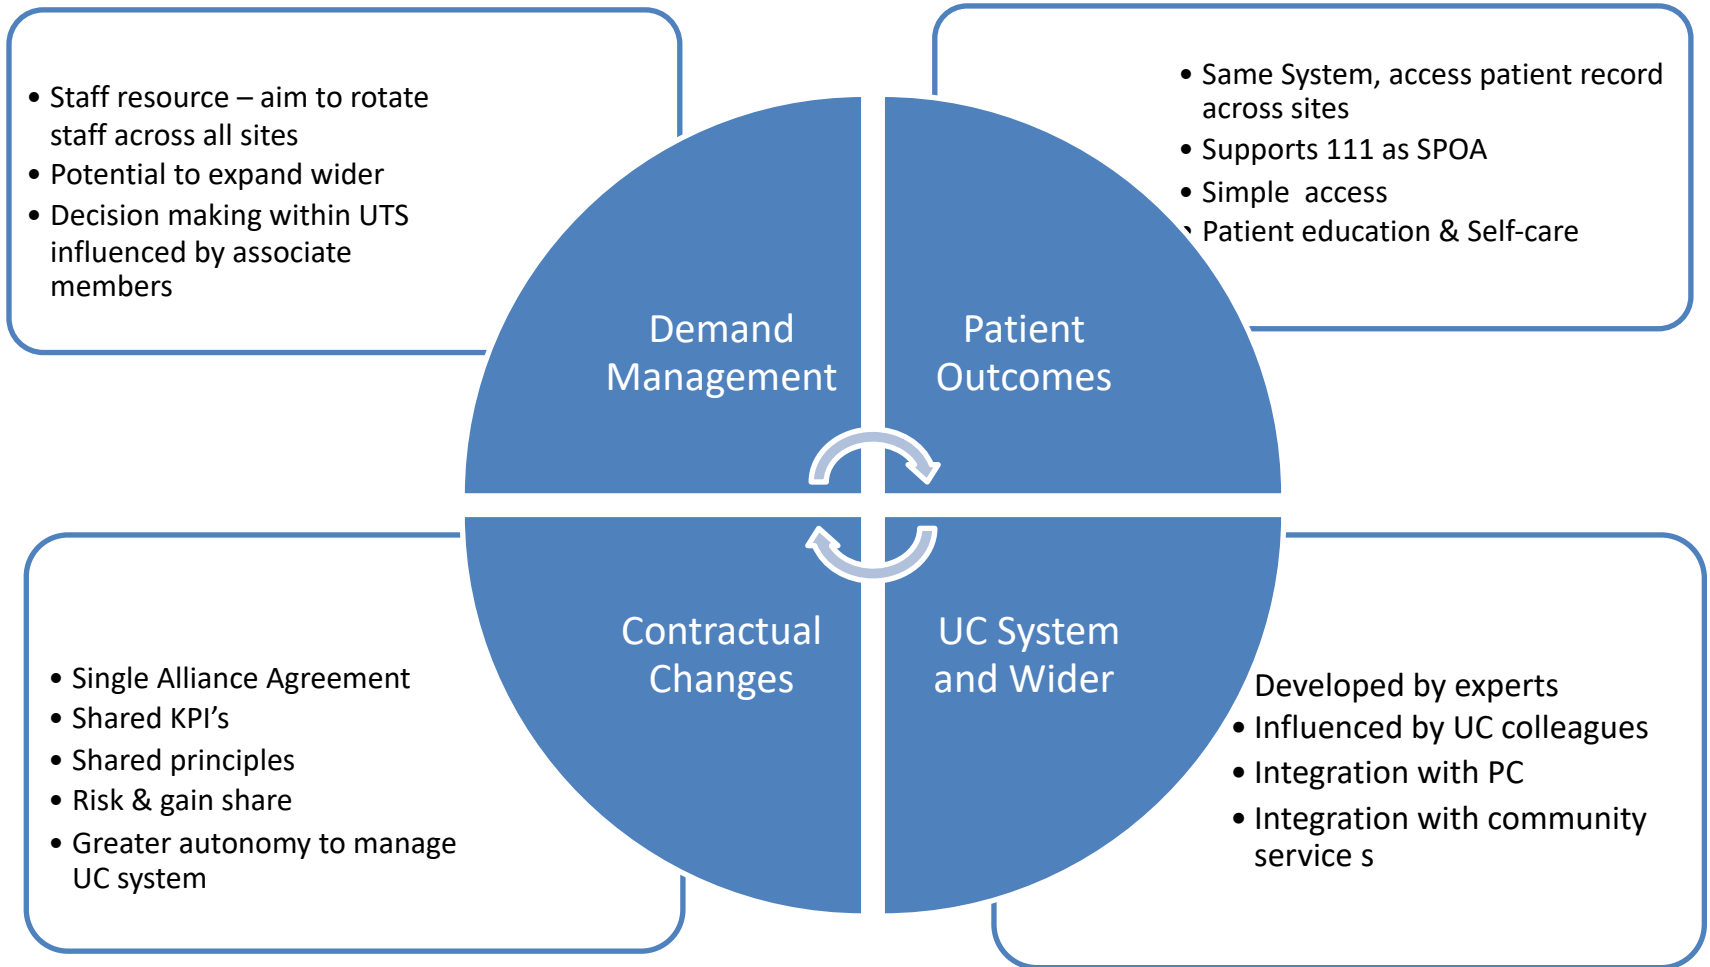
- Staff resource – aim to rotate staff across all sites
- Potential to expand wider
- Decision making within UTS influenced by associate members

- Same System, access patient record across sites
- Supports 111 as SPOA
- Simple access
- Patient education & Self-care

Demand Management

Patient Outcomes

Contractual Changes

UC System and Wider

- Single Alliance Agreement
- Shared KPI's
- Shared principles
- Risk & gain share
- Greater autonomy to manage UC system

Developed by experts
- Influenced by UC colleagues
- Integration with PC
- Integration with community service s